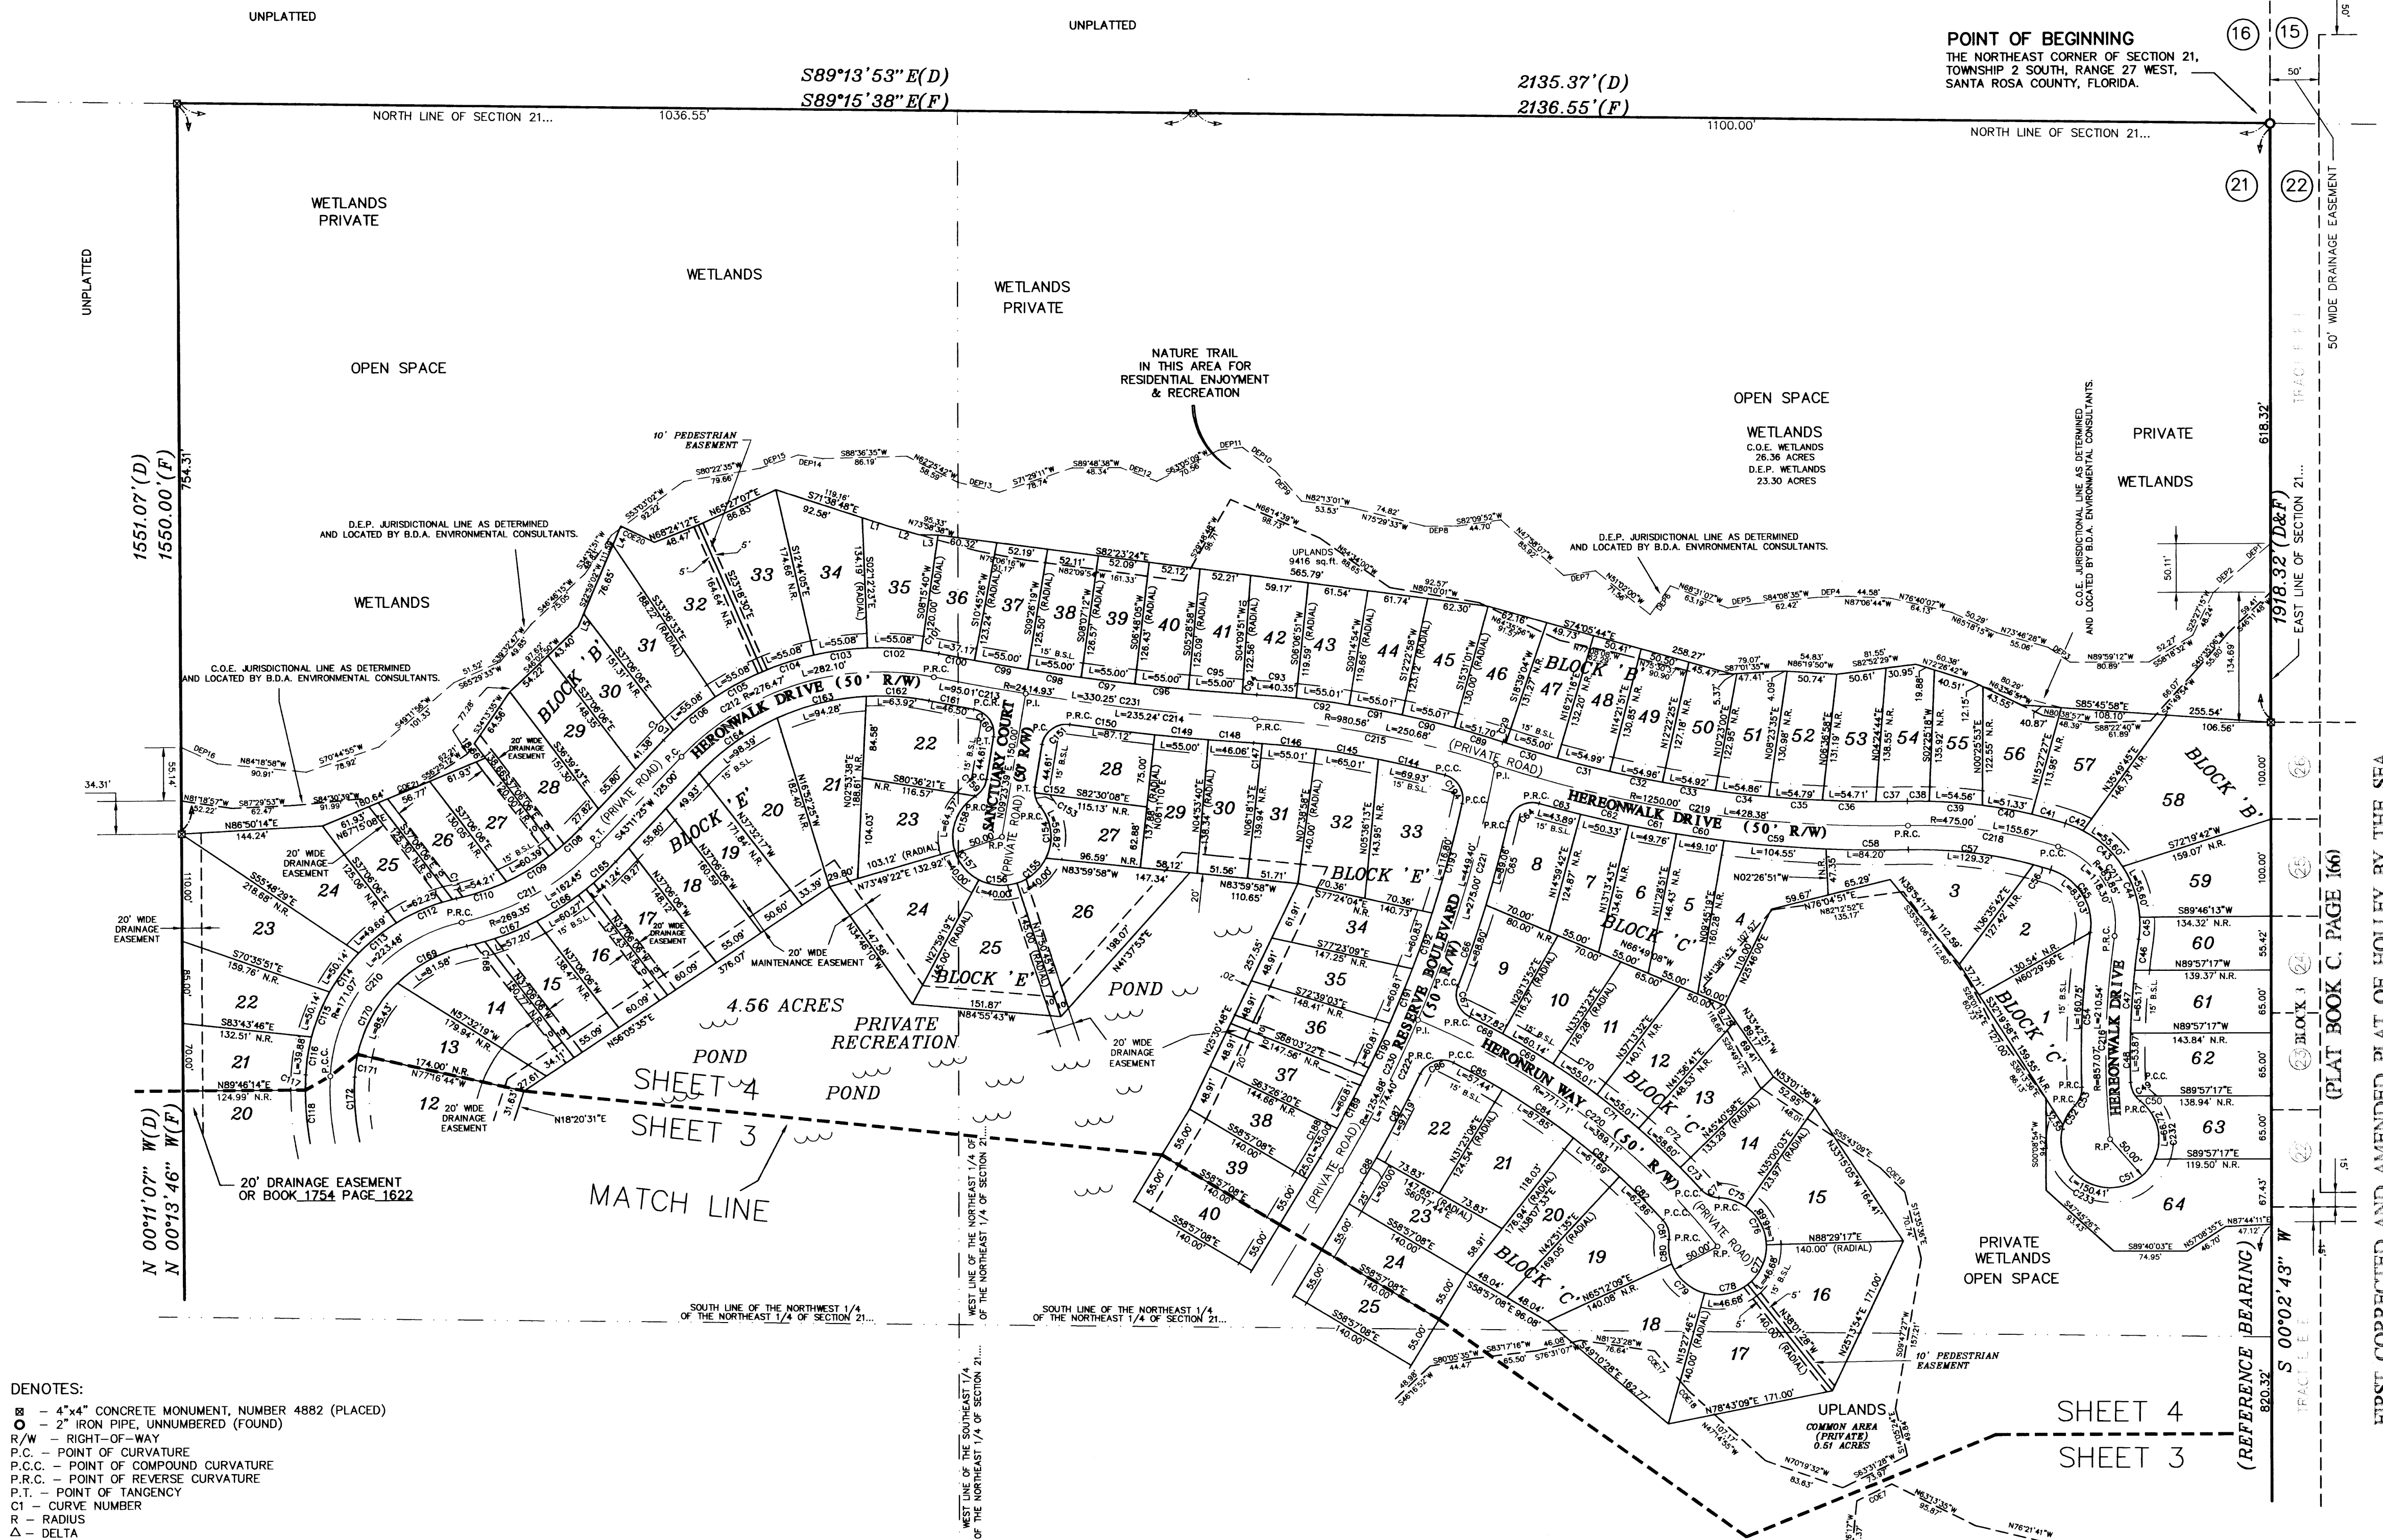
UNPLATTED

UNPLATTED

S89°13'53"E(D)
S89°15'38"E(F)

2135.37'(D)
2136.55'(F)

POINT OF BEGINNING
THE NORTHEAST CORNER OF SECTION 21, TOWNSHIP 2 SOUTH, RANGE 27 WEST, SANTA ROSA COUNTY, FLORIDA.

16 15 21 22

50'

NORTH LINE OF SECTION 21... 1036.55'

1100.00' NORTH LINE OF SECTION 21...

50' WIDE DRAINAGE EASEMENT

UNPLATTED

WETLANDS
PRIVATE

WETLANDS

WETLANDS
PRIVATE

OPEN SPACE

NATURE TRAIL
IN THIS AREA FOR
RESIDENTIAL ENJOYMENT
& RECREATION

OPEN SPACE

WETLANDS
C.O.E. WETLANDS
26.36 ACRES
D.E.P. WETLANDS
23.30 ACRES

PRIVATE

WETLANDS

C.O.E. JURISDICTIONAL LINE AS DETERMINED AND LOCATED BY B.D.A. ENVIRONMENTAL CONSULTANTS.

D.E.P. JURISDICTIONAL LINE AS DETERMINED AND LOCATED BY B.D.A. ENVIRONMENTAL CONSULTANTS.

D.E.P. JURISDICTIONAL LINE AS DETERMINED AND LOCATED BY B.D.A. ENVIRONMENTAL CONSULTANTS.

C.O.E. JURISDICTIONAL LINE AS DETERMINED AND LOCATED BY B.D.A. ENVIRONMENTAL CONSULTANTS.

10' PEDESTRIAN EASEMENT

1551.07'(D)
1550.00'(F)
754.31'

WETLANDS

618.32'

1918.32'(D&F)
EAST LINE OF SECTION 21...

UPLANDS
9416 sq.ft.

BLOCK 'B'

HERONWALK DRIVE (50' R/W)

SANCTUARY COURT (50' R/W)

(PRIVATE ROAD)

BLOCK 'E'

BLOCK 'B'

HERONWALK DRIVE (50' R/W)

BLOCK 'C'

BLOCK 'B'

20' WIDE DRAINAGE EASEMENT

20' WIDE DRAINAGE EASEMENT

20' WIDE DRAINAGE EASEMENT

20' WIDE MAINTENANCE EASEMENT

4.56 ACRES

PRIVATE RECREATION

POND

POND

POND

RESERVE BOULEVARD (50' R/W)

HERONRUN WAY (50' R/W)

(PRIVATE ROAD)

BLOCK 'C'

BLOCK 'C'

HERONWALK DRIVE

BLOCK 'C'

20' WIDE DRAINAGE EASEMENT

SHEET 4
SHEET 3

MATCH LINE

20' DRAINAGE EASEMENT
OR BOOK 1754 PAGE 1622

N 00°11'07" W(D)
N 00°13'46" W(F)

SOUTH LINE OF THE NORTHWEST 1/4 OF THE NORTHEAST 1/4 OF SECTION 21...

SOUTH LINE OF THE NORTHEAST 1/4 OF THE NORTHEAST 1/4 OF SECTION 21...

WEST LINE OF THE NORTHEAST 1/4 OF THE NORTHEAST 1/4 OF SECTION 21...

WEST LINE OF THE SOUTHEAST 1/4 OF THE NORTHEAST 1/4 OF SECTION 21...

PRIVATE
WETLANDS
OPEN SPACE

10' PEDESTRIAN EASEMENT

UPLANDS
COMMON AREA (PRIVATE)
0.51 ACRES

SHEET 4
SHEET 3

(REFERENCE BEARING)
S 00°02'43" W
820.32'

BLOCK 3
(PLAT BOOK C, PAGE 166)

FIRST CORRECTED AND AMENDED PLAT OF HOLLEY BY THE SEA

DENOTES:
⊠ – 4"x4" CONCRETE MONUMENT, NUMBER 4882 (PLACED)
O – 2" IRON PIPE, UNNUMBERED (FOUND)
R/W – RIGHT-OF-WAY
P.C. – POINT OF CURVATURE
P.C.C. – POINT OF COMPOUND CURVATURE
P.R.C. – POINT OF REVERSE CURVATURE
P.T. – POINT OF TANGENCY
C1 – CURVE NUMBER
R – RADIUS
Δ – DELTA